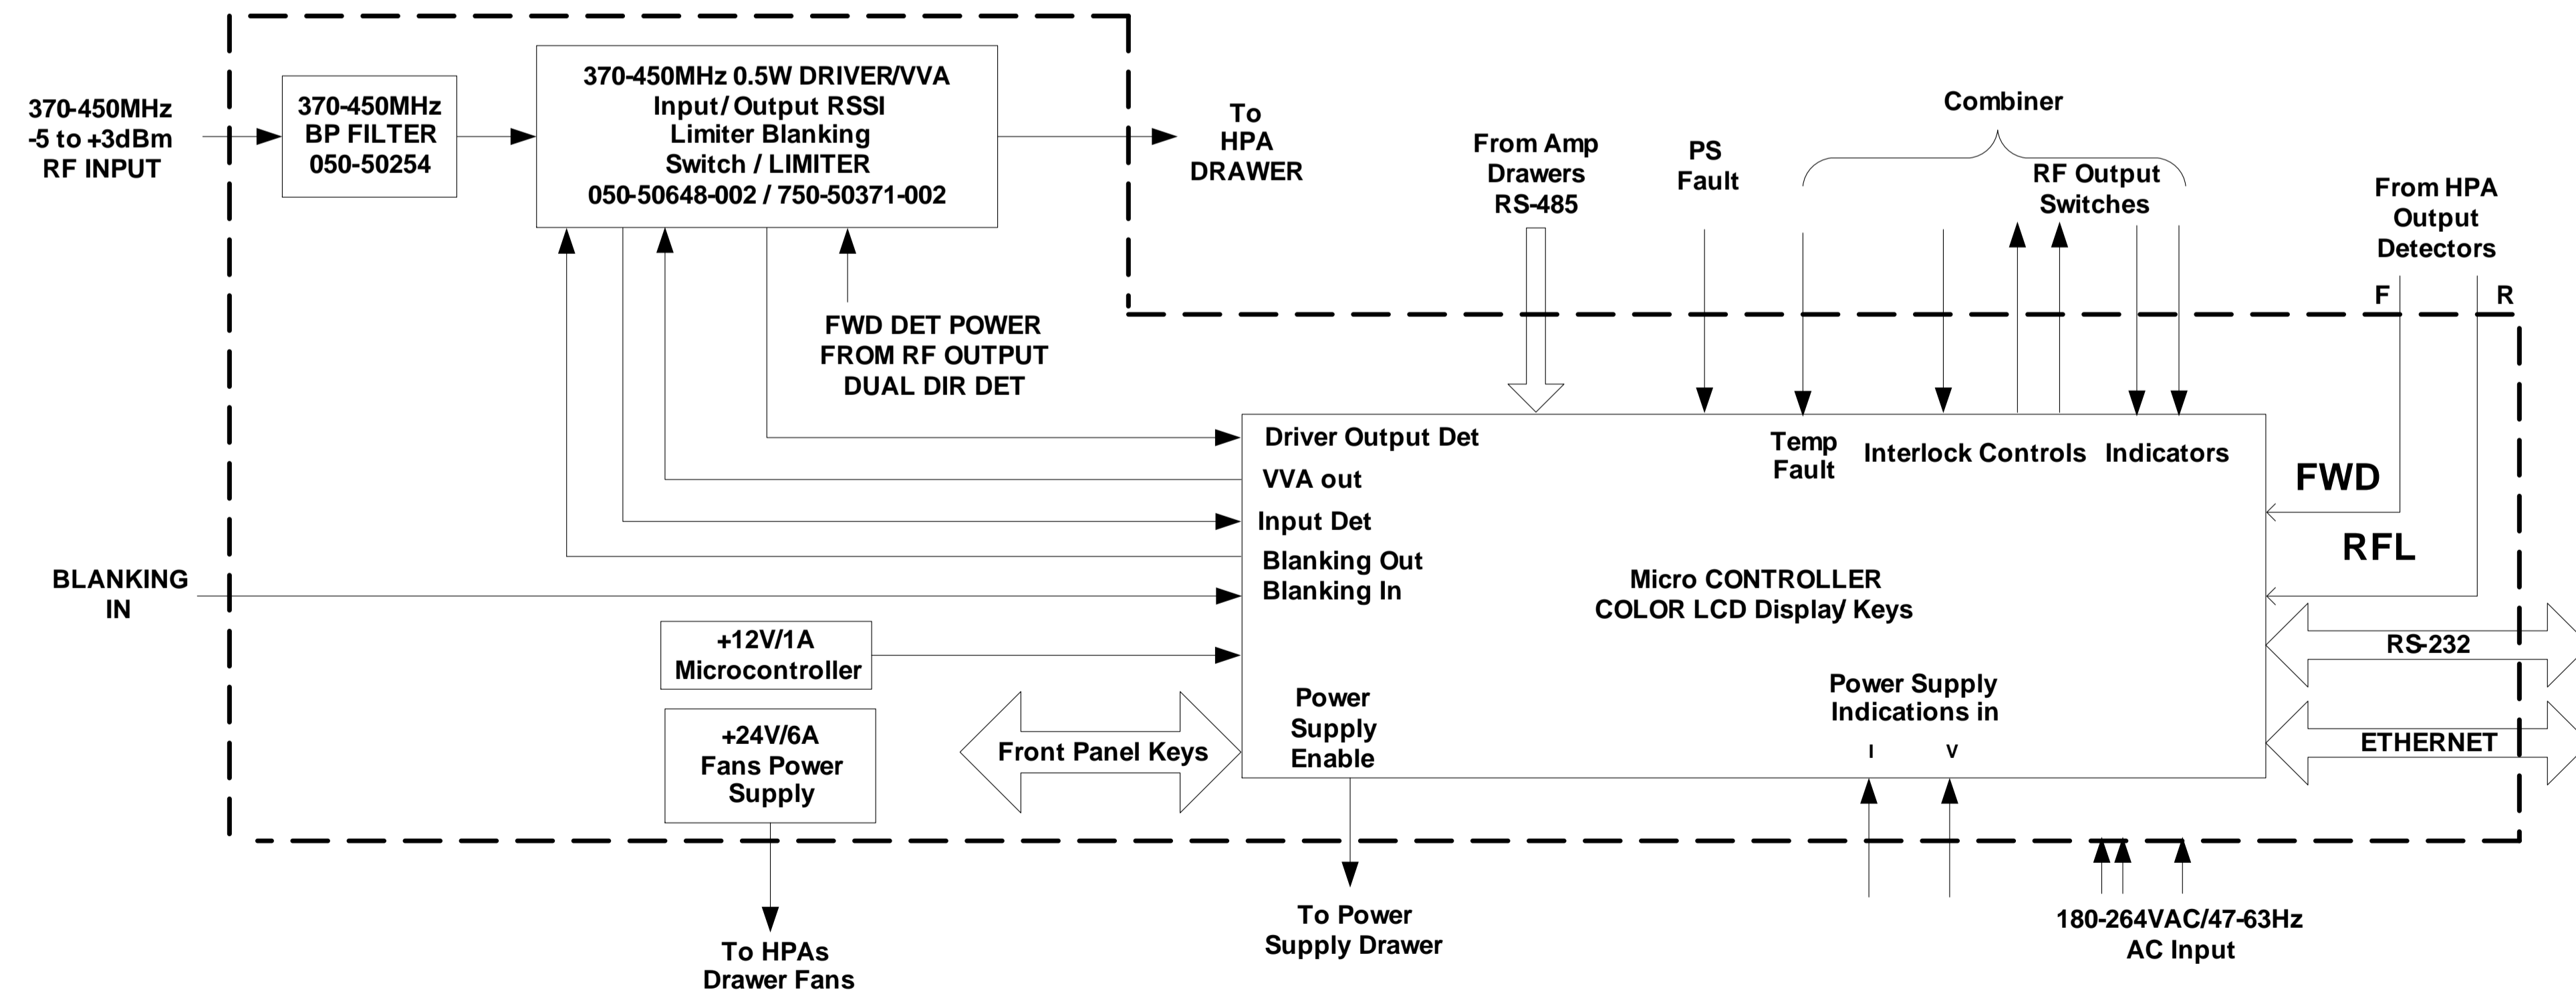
370-450MHz
-5 to +3dBm
RF INPUT

370-450MHz
BP FILTER
050-50254

370-450MHz 0.5W DRIVER/VVA
Input/ Output RSSI
Limiter Blanking
Switch / LIMITER
050-50648-002 / 750-50371-002

To
HPA
DRAWER

FWD DET POWER
FROM RF OUTPUT
DUAL DIR DET

From Amp
Drawers
RS-485

PS
Fault

Combiner

RF Output
Switches

From HPA
Output
Detectors

F

R

Driver Output Det
VVA out
Input Det
Blanking Out
Blanking In

Temp
Fault

Interlock Controls

Indicators

FWD

RFL

BLANKING
IN

Micro CONTROLLER
COLOR LCD Display Keys

+12V/1A
Microcontroller

RS-232

+24V/6A
Fans Power
Supply

Front Panel Keys

Power
Supply
Enable

Power Supply
Indications in

I

V

ETHERNET

To HPAs
Drawer Fans

To Power
Supply Drawer

180-264VAC/47-63Hz
AC Input